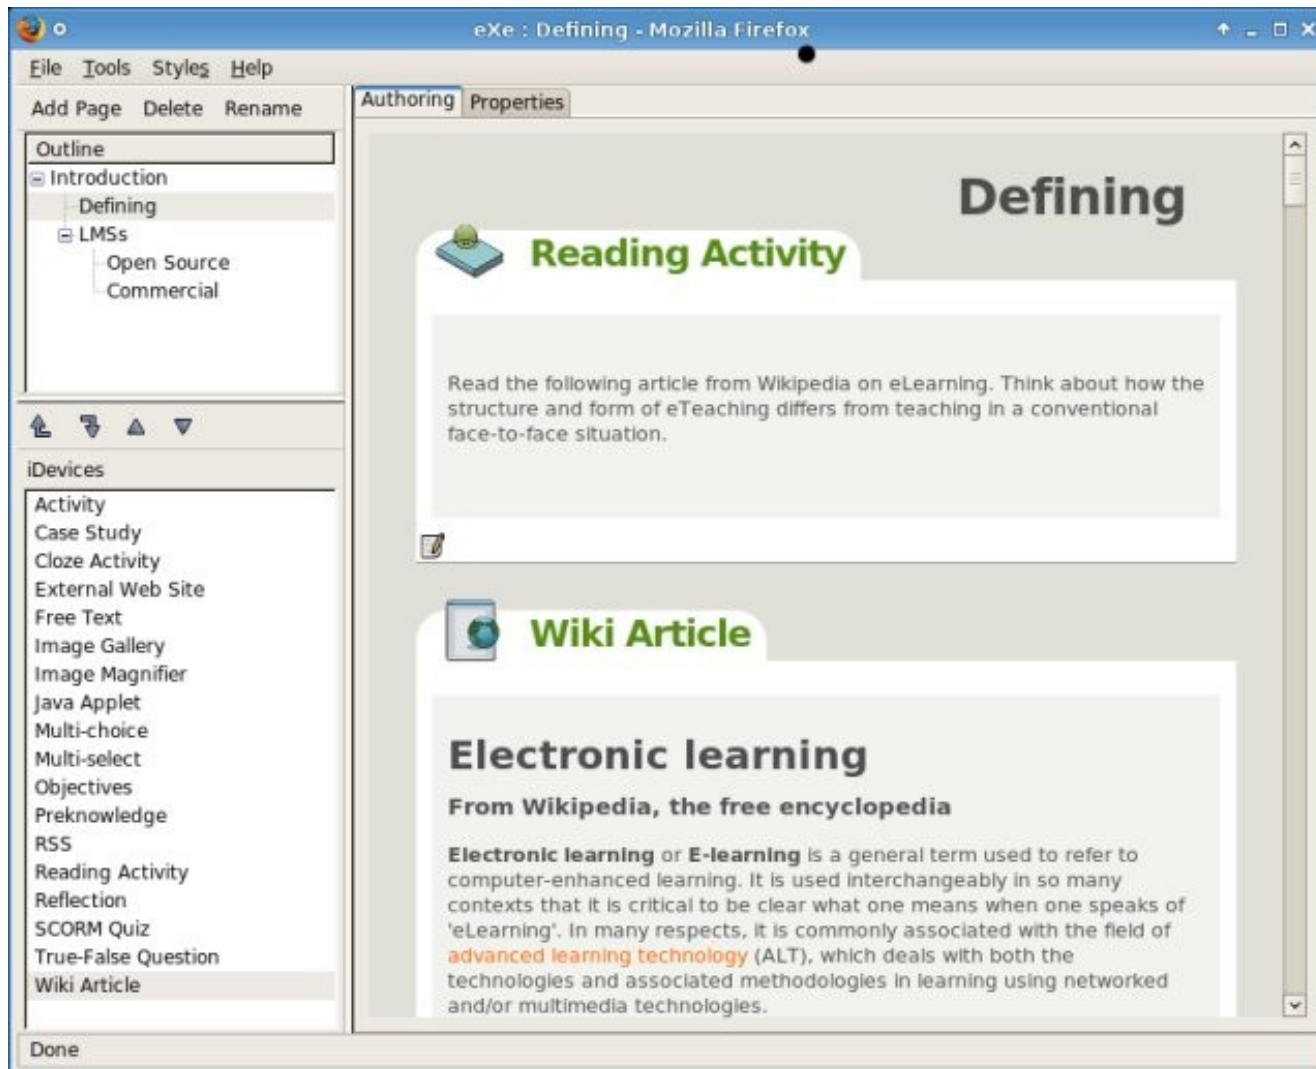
eXe : Defining - Mozilla Firefox

File Tools Styles Help

Add Page Delete Rename

Outline
Introduction
Defining
LMSs
Open Source
Commercial

iDevices
Activity
Case Study
Cloze Activity
External Web Site
Free Text
Image Gallery
Image Magnifier
Java Applet
Multi-choice
Multi-select
Objectives
Preknowledge
RSS
Reading Activity
Reflection
SCORM Quiz
True-False Question
Wiki Article

Authoring Properties

Defining

Reading Activity

Read the following article from Wikipedia on eLearning. Think about how the structure and form of eTeaching differs from teaching in a conventional face-to-face situation.

Wiki Article

Electronic learning

From Wikipedia, the free encyclopedia

**Electronic learning** or **E-learning** is a general term used to refer to computer-enhanced learning. It is used interchangeably in so many contexts that it is critical to be clear what one means when one speaks of 'eLearning'. In many respects, it is commonly associated with the field of advanced learning technology (ALT), which deals with both the technologies and associated methodologies in learning using networked and/or multimedia technologies.

Done